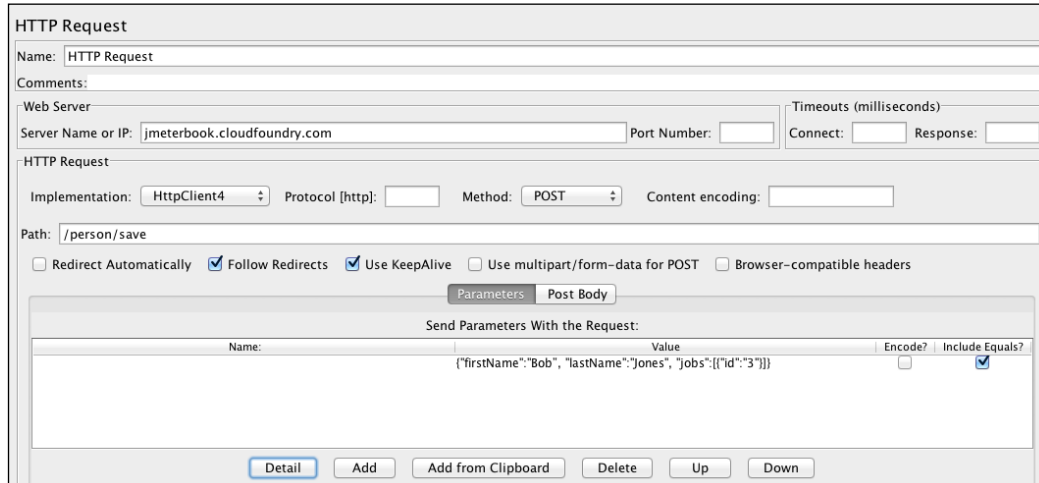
HTTP Request

Name: HTTP Request

Comments:

Web Server

Server Name or IP: jmeterbook.cloudfoundry.com

Port Number:

Timeouts (milliseconds)

Connect:

Response:

HTTP Request

Implementation: HttpClient4

Protocol [http]:

Method: POST

Content encoding:

Path: /person/save

Redirect Automatically

Follow Redirects

Use KeepAlive

Use multipart/form-data for POST

Browser-compatible headers

Parameters

Post Body

Send Parameters With the Request:

| Name: | Value | Encode? | Include Equals? |
|---|---|---|---|
| | {"firstName":"Bob", "lastName":"Jones", "jobs":[{"id":"3"}]} | ☐ | ☑ |

Detail

Add

Add from Clipboard

Delete

Up

Down